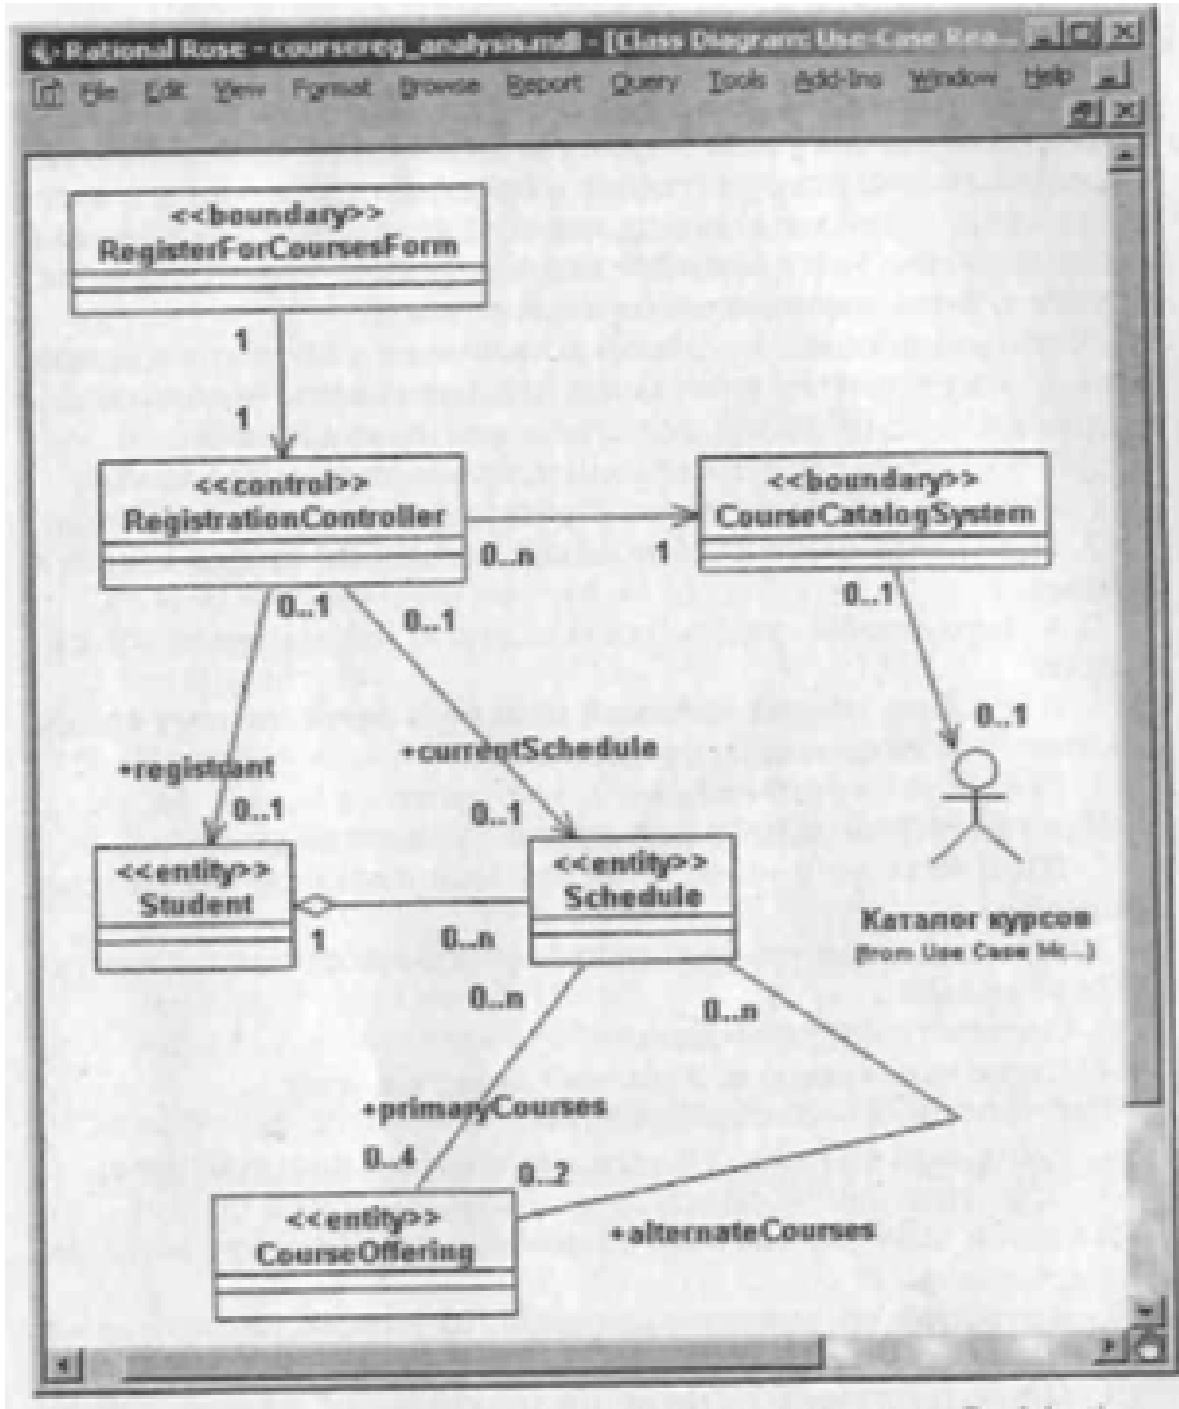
Rational Rose - coursereg_analysis.mdl - [Class Diagram: Use-Case Rea...

File Edit View Format Browse Report Query Tools Add-Ins Window Help

<<boundary>>
RegisterForCoursesForm

1

1

<<control>>
RegistrationController

0..n

1

<<boundary>>
CourseCatalogSystem

0..1

0..1

0..1

0..1

+registrant

+currentSchedule

0..1

0..1

<<entity>>
Student

1

0..n

<<entity>>
Schedule

Каталог курсов
(from Use Case Mi...)

0..n

0..n

+primaryCourses

0..4

0..2

<<entity>>
CourseOffering

+alternateCourses